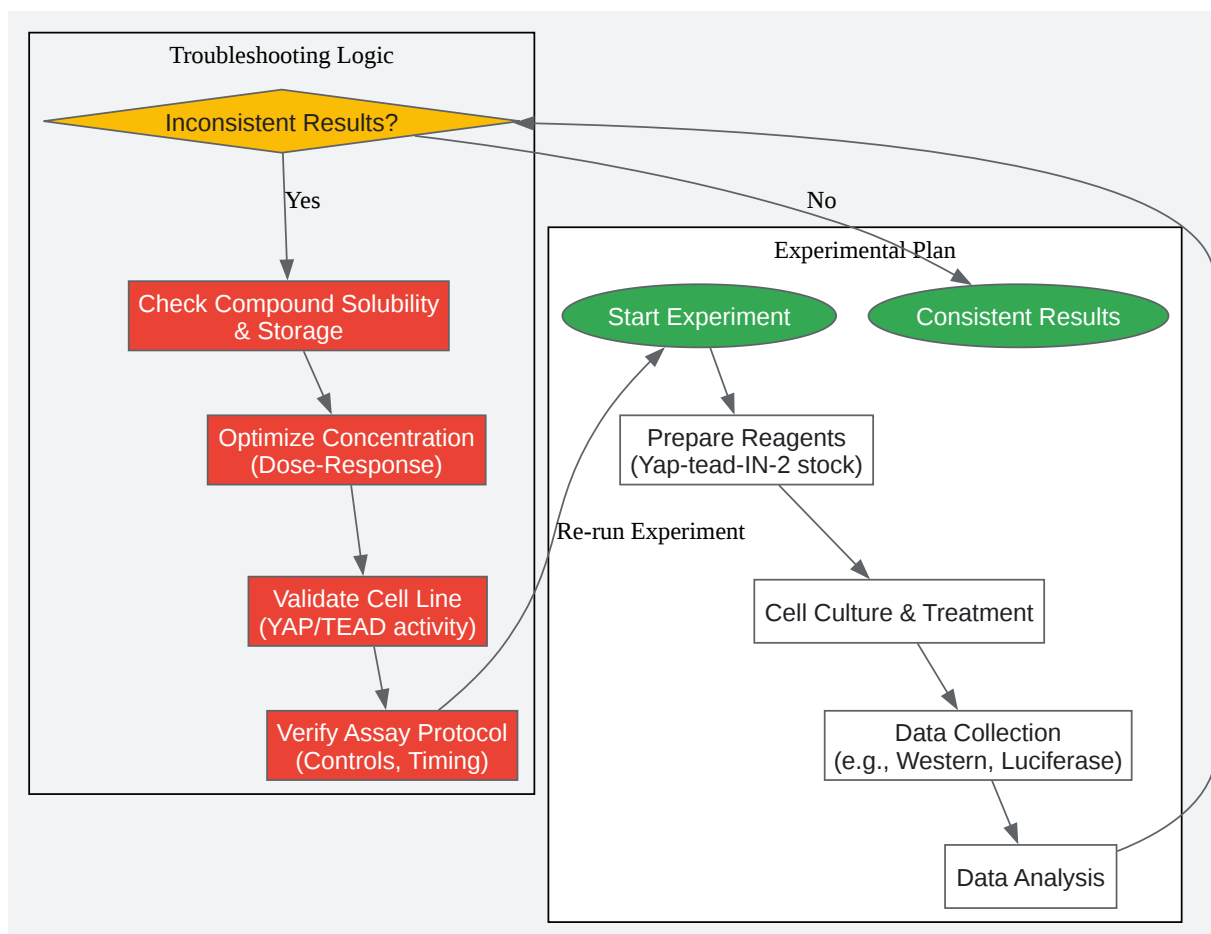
Troubleshooting Logic

Inconsistent Results?

Yes

No

Check Compound Solubility & Storage

Optimize Concentration (Dose-Response)

Validate Cell Line (YAP/TEAD activity)

Verify Assay Protocol (Controls, Timing)

Re-run Experiment

Experimental Plan

Start Experiment

Consistent Results

Prepare Reagents (Yap-tead-IN-2 stock)

Cell Culture & Treatment

Data Collection (e.g., Western, Luciferase)

Data Analysis